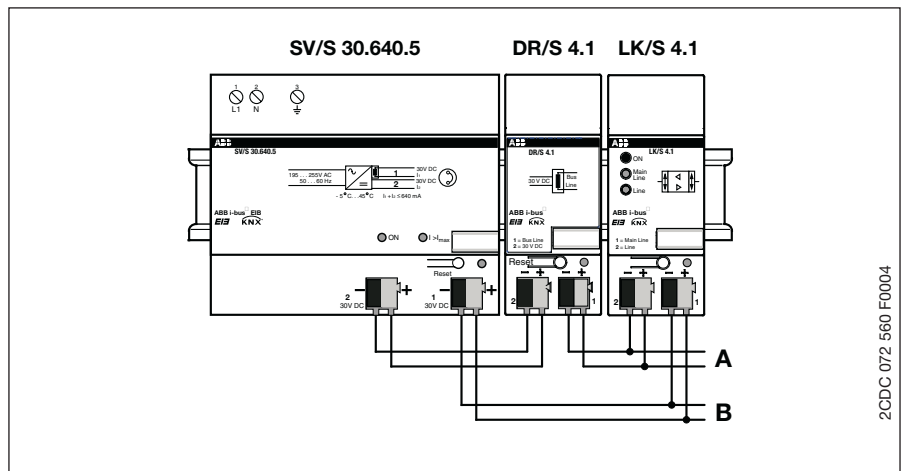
SV/S 30.640.5 DR/S 4.1 LK/S 4.1

1 L1 2 N 3

ABB
SV/S 30.640.5
195 ... 255V AC 50 ... 60 Hz
-5°C...45°C
1 30V DC $I_1$
2 30V DC $I_2$
$I_1 + I_2 \leq 640$ mA
ABB i-bus EIB
EIB KNX
ON
$I > I_{max}$
Reset
2 30V DC
1 30V DC

ABB
DR/S 4.1
30 V DC
Bus Line
ABB i-bus
EIB KNX
1 = Bus Line
2 = 30 V DC
Reset
2
1

ABB
LK/S 4.1
ON
Main Line
Line
ABB i-bus
EIB KNX
1 = Main Line
2 = Line
2
1

A
B

2CDC 072 560 F0004